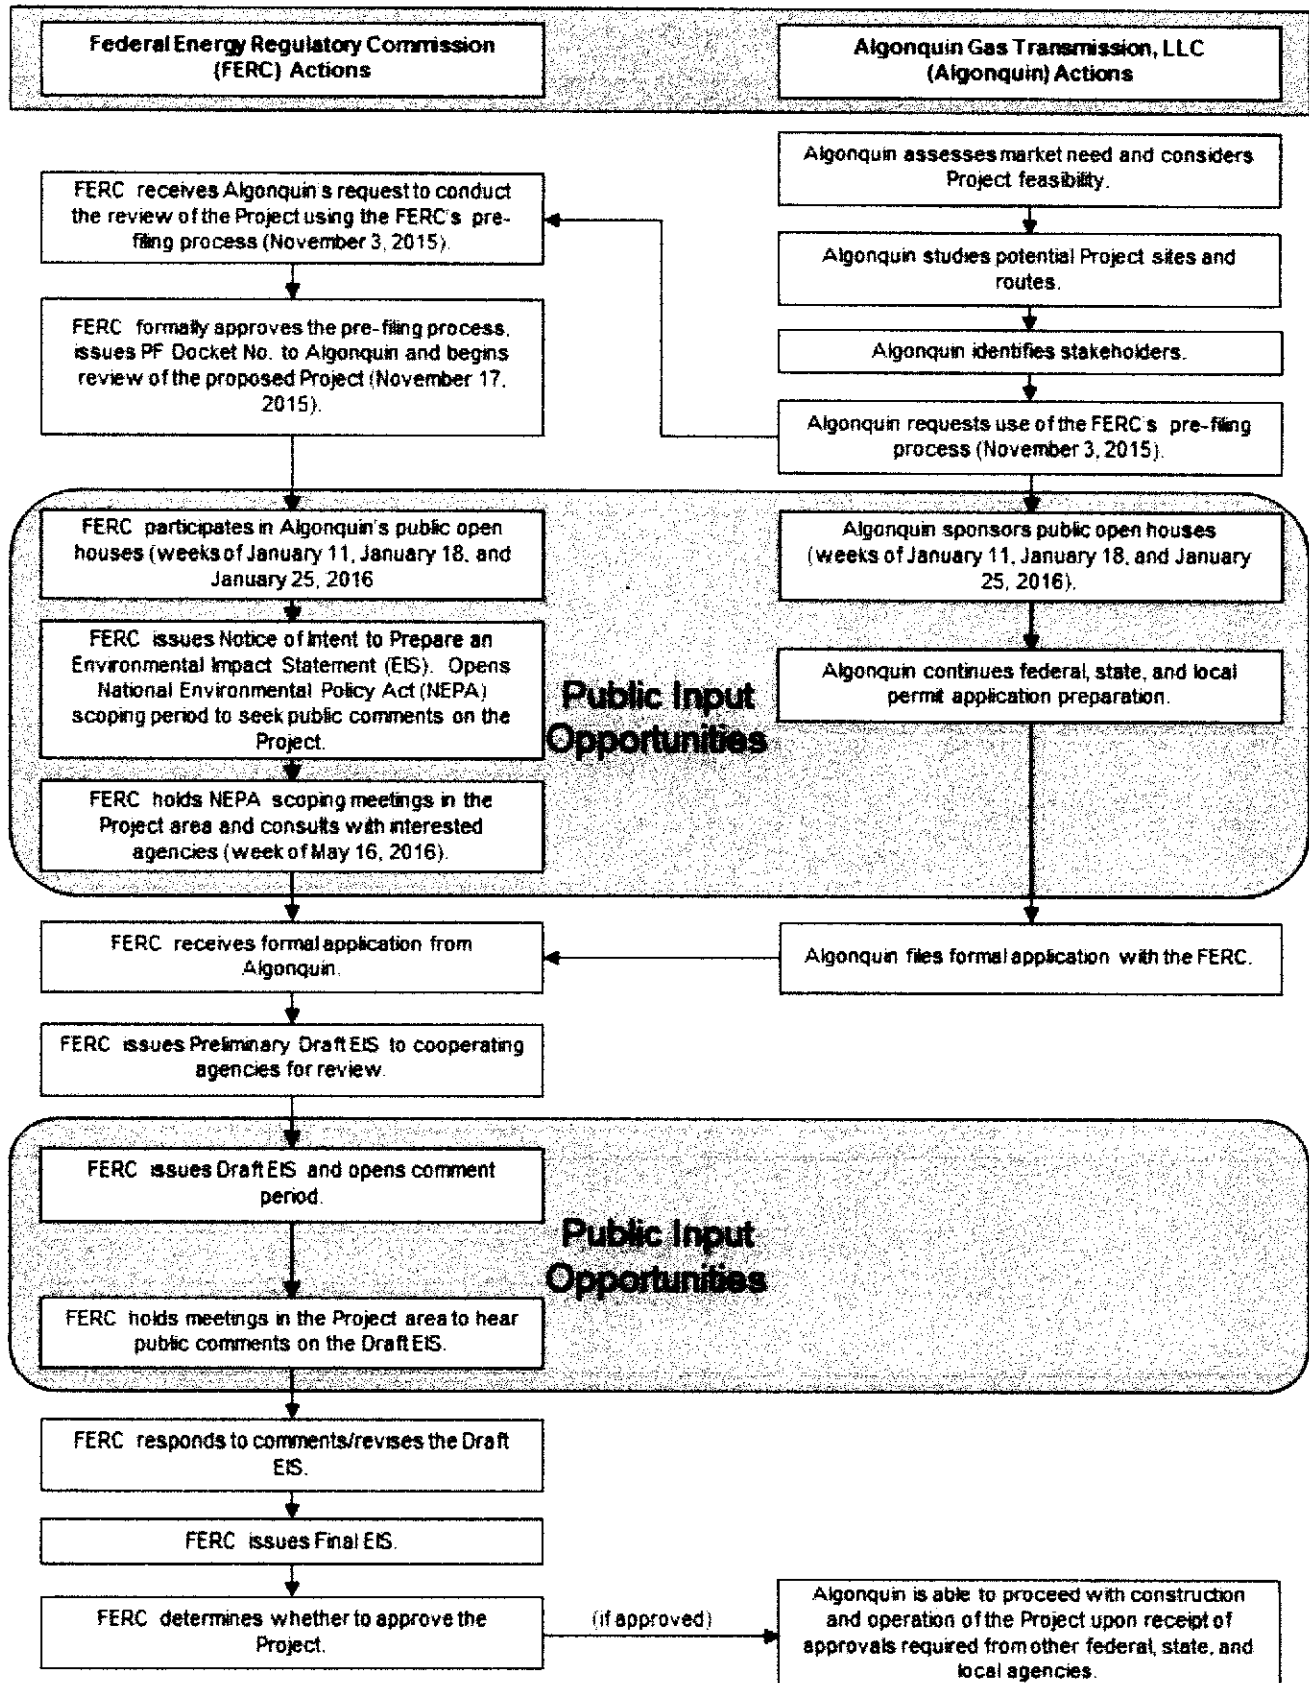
Federal Energy Regulatory Commission (FERC) Actions

Algonquin Gas Transmission, LLC (Algonquin) Actions

Algonquin assesses market need and considers Project feasibility.

FERC receives Algonquin's request to conduct the review of the Project using the FERC's pre-filing process (November 3, 2015).

Algonquin studies potential Project sites and routes.

Algonquin identifies stakeholders.

FERC formally approves the pre-filing process, issues PF Docket No. to Algonquin and begins review of the proposed Project (November 17, 2015).

Algonquin requests use of the FERC's pre-filing process (November 3, 2015).

FERC participates in Algonquin's public open houses (weeks of January 11, January 18, and January 25, 2016

Algonquin sponsors public open houses (weeks of January 11, January 18, and January 25, 2016).

FERC issues Notice of Intent to Prepare an Environmental Impact Statement (EIS). Opens National Environmental Policy Act (NEPA) scoping period to seek public comments on the Project.

Public Input Opportunities

Algonquin continues federal, state, and local permit application preparation.

FERC holds NEPA scoping meetings in the Project area and consults with interested agencies (week of May 16, 2016).

FERC receives formal application from Algonquin.

Algonquin files formal application with the FERC.

FERC issues Preliminary Draft EIS to cooperating agencies for review.

FERC issues Draft EIS and opens comment period.

Public Input Opportunities

FERC holds meetings in the Project area to hear public comments on the Draft EIS.

FERC responds to comments/revises the Draft EIS.

FERC issues Final EIS.

FERC determines whether to approve the Project.

(if approved)

Algonquin is able to proceed with construction and operation of the Project upon receipt of approvals required from other federal, state, and local agencies.